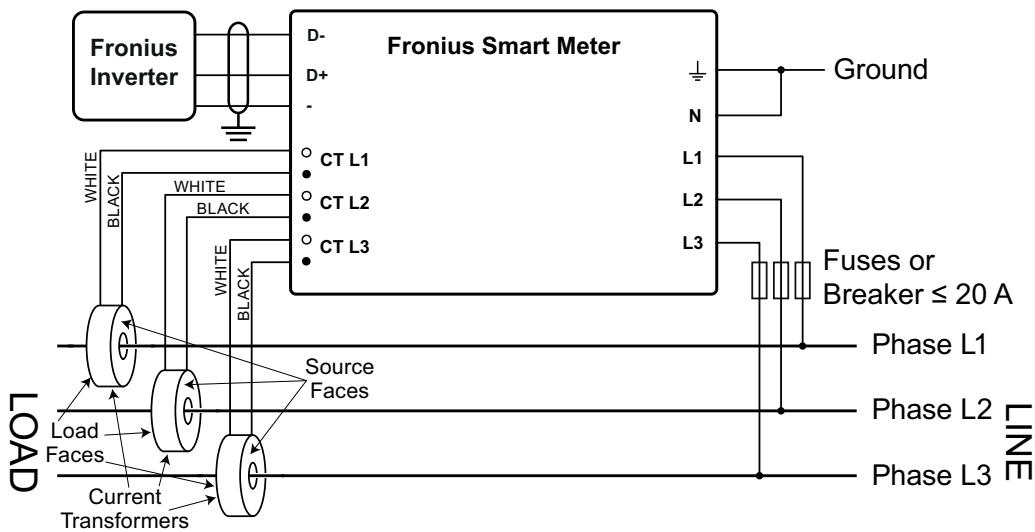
Fronius Inverter

D-
D+
-

Fronius Smart Meter

Ground
N
L1
L2
L3

CT L1
CT L2
CT L3

WHITE
BLACK
WHITE
BLACK
WHITE
BLACK

Fuses or Breaker ≤ 20 A

Phase L1
Phase L2
Phase L3

LINE

LOAD

Source Faces

Load Faces

Current Transformers